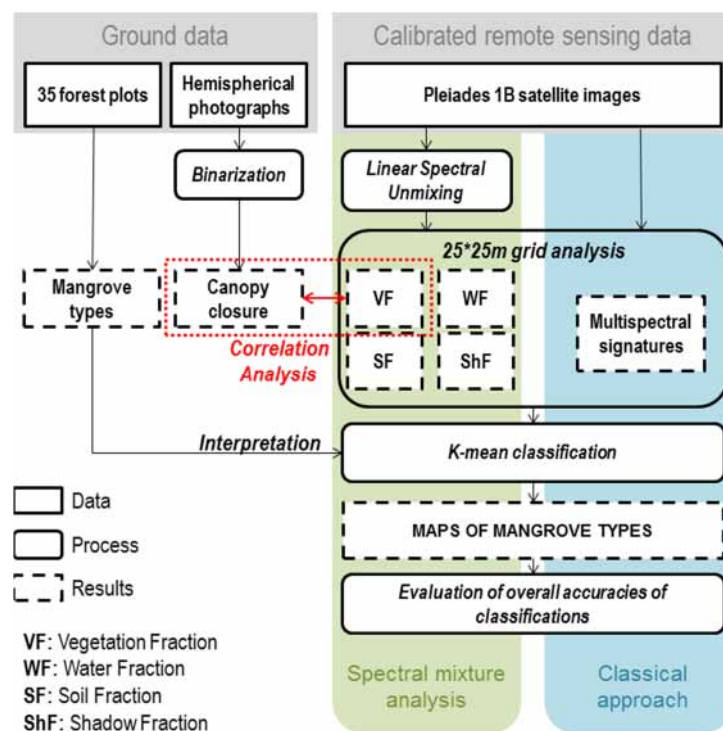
Ground data

Calibrated remote sensing data

35 forest plots

Hemispherical photographs

Pleiades 1B satellite images

Binarization

Linear Spectral Unmixing

25*25m grid analysis

Mangrove types

Canopy closure

VF

WF

SF

ShF

Multispectral signatures

Correlation Analysis

Interpretation

K-mean classification

MAPS OF MANGROVE TYPES

Evaluation of overall accuracies of classifications

Data

Process

Results

VF: Vegetation Fraction
WF: Water Fraction
SF: Soil Fraction
ShF: Shadow Fraction

Spectral mixture analysis

Classical approach